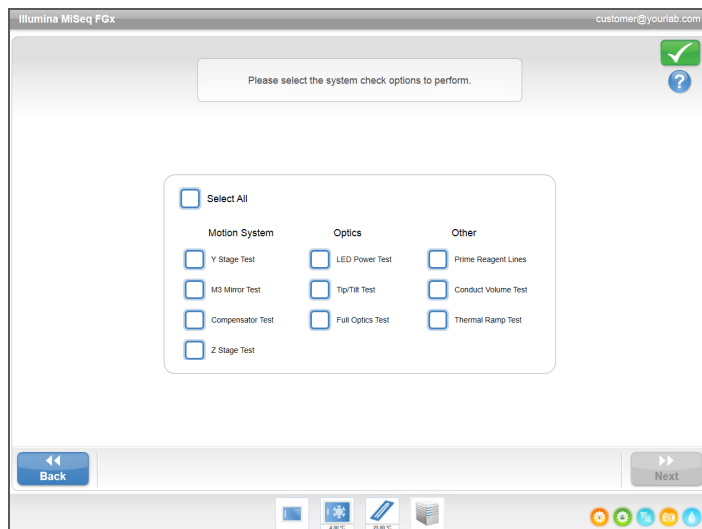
Illumina MiSeq FGx

customer@yourlab.com

Please select the system check options to perform.

Select All

Motion System

Y Stage Test

M3 Mirror Test

Compensator Test

Z Stage Test

Optics

LED Power Test

Tip/Tilt Test

Full Optics Test

Other

Prime Reagent Lines

Conduct Volume Test

Thermal Ramp Test

Back

Next

4.00°C

20.00°C